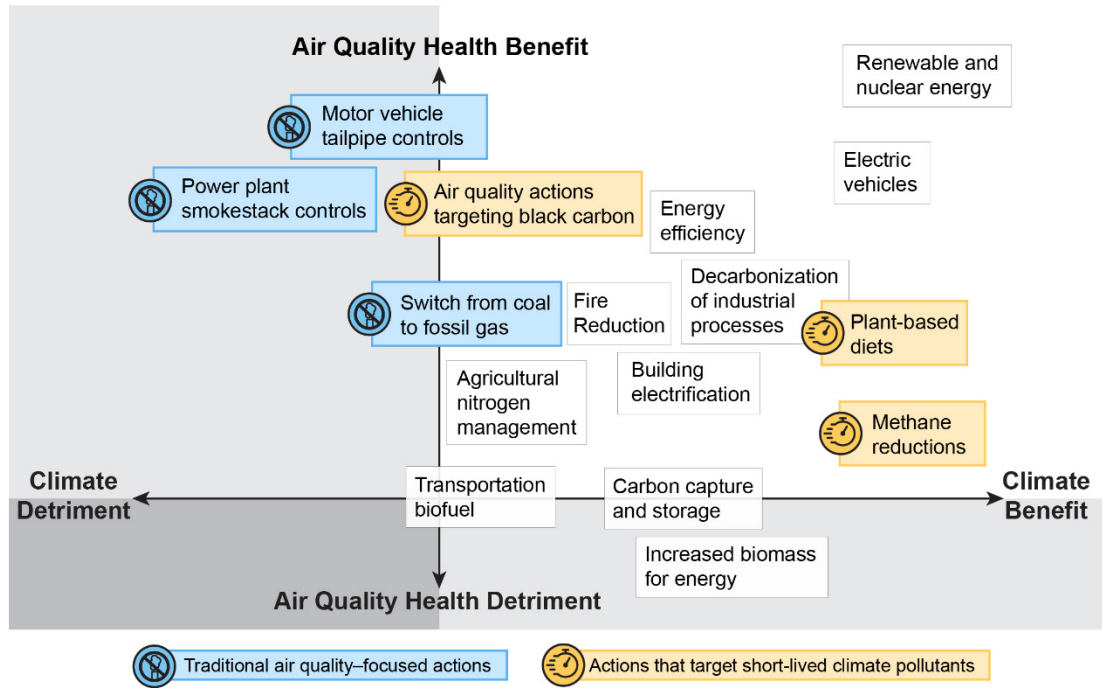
Air Quality Health Benefit

Renewable and nuclear energy

Motor vehicle tailpipe controls

Electric vehicles

Power plant smokestack controls

Air quality actions targeting black carbon

Energy efficiency

Decarbonization of industrial processes

Switch from coal to fossil gas

Fire Reduction

Plant-based diets

Building electrification

Agricultural nitrogen management

Methane reductions

Climate Detriment

Transportation biofuel

Carbon capture and storage

Climate Benefit

Increased biomass for energy

Air Quality Health Detriment

Traditional air quality–focused actions

Actions that target short-lived climate pollutants